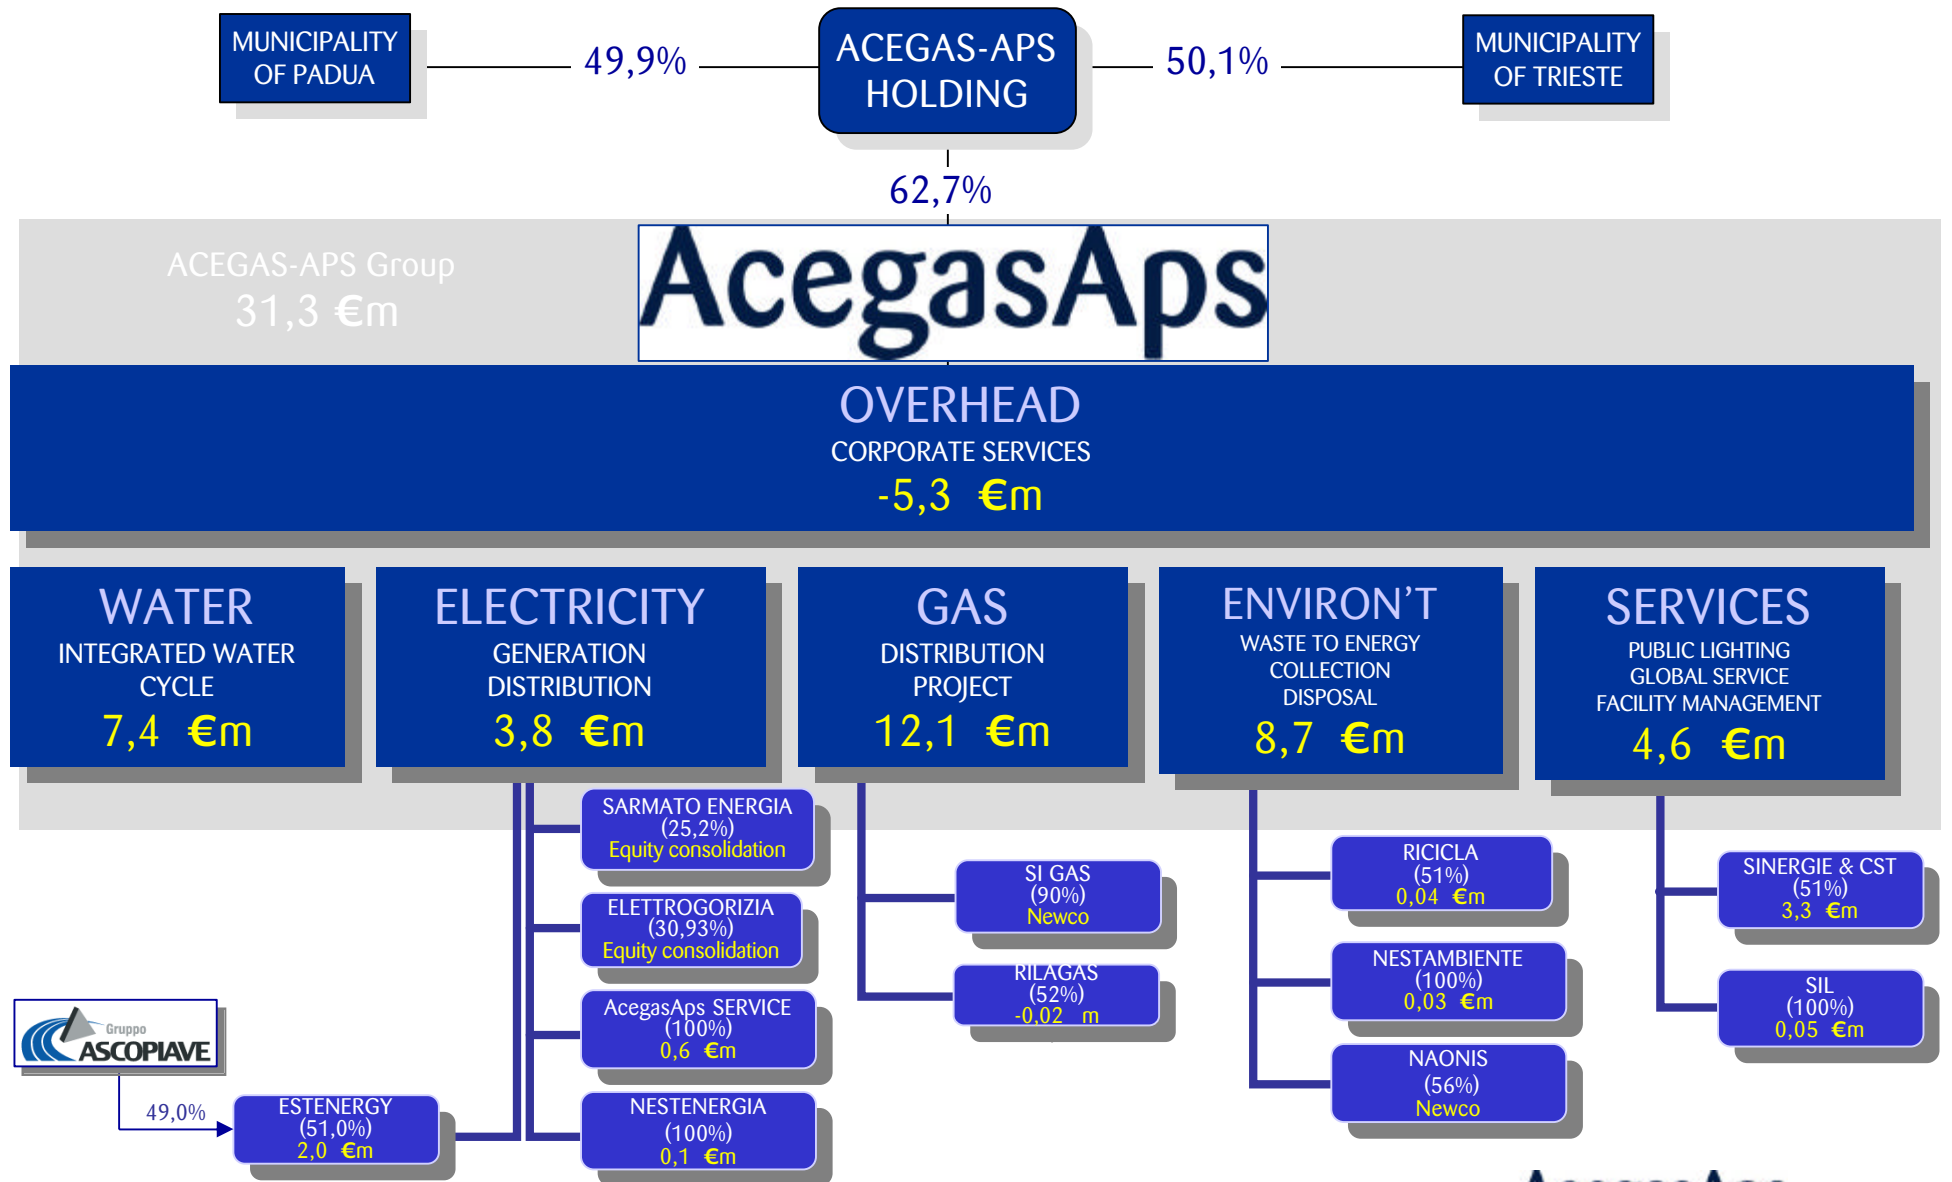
MUNICIPALITY OF PADUA

49,9%

ACEGAS-APS HOLDING

50,1%

MUNICIPALITY OF TRIESTE

62,7%

ACEGAS-APS Group
31,3 €m

AcegasAps

OVERHEAD
CORPORATE SERVICES
-5,3 €m

WATER
INTEGRATED WATER CYCLE
7,4 €m

ELECTRICITY
GENERATION
DISTRIBUTION
3,8 €m

GAS
DISTRIBUTION
PROJECT
12,1 €m

ENVIRON'T
WASTE TO ENERGY
COLLECTION
DISPOSAL
8,7 €m

SERVICES
PUBLIC LIGHTING
GLOBAL SERVICE
FACILITY MANAGEMENT
4,6 €m

SARMATO ENERGIA
(25,2%)
Equity consolidation

ELETTROGORIZIA
(30,93%)
Equity consolidation

AcegasAps SERVICE
(100%)
0,6 €m

NESTENERGIA
(100%)
0,1 €m

Gruppo ASCOPIAVE

49,0%

ESTENERGY
(51,0%)
2,0 €m

SI GAS
(90%)
Newco

RILAGAS
(52%)
-0,02 m

RICICLA
(51%)
0,04 €m

NESTAMBIENTE
(100%)
0,03 €m

NAONIS
(56%)
Newco

SINERGIE & CST
(51%)
3,3 €m

SIL
(100%)
0,05 €m